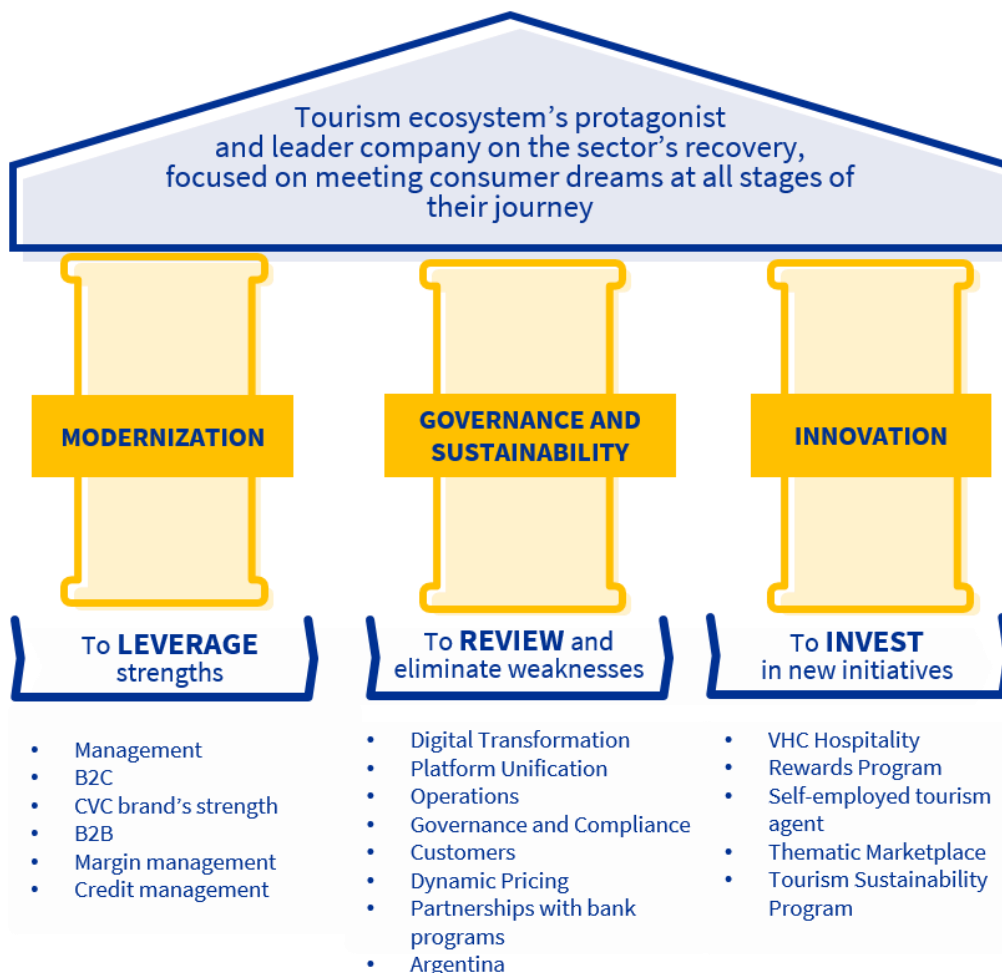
Tourism ecosystem's protagonist and leader company on the sector's recovery, focused on meeting consumer dreams at all stages of their journey

MODERNIZATION

GOVERNANCE AND SUSTAINABILITY

INNOVATION

To LEVERAGE strengths

To REVIEW and eliminate weaknesses

To INVEST in new initiatives

- Management
- B2C
- CVC brand's strength
- B2B
- Margin management
- Credit management

- Digital Transformation
- Platform Unification
- Operations
- Governance and Compliance
- Customers
- Dynamic Pricing
- Partnerships with bank programs
- Argentina

- VHC Hospitality
- Rewards Program
- Self-employed tourism agent
- Thematic Marketplace
- Tourism Sustainability Program